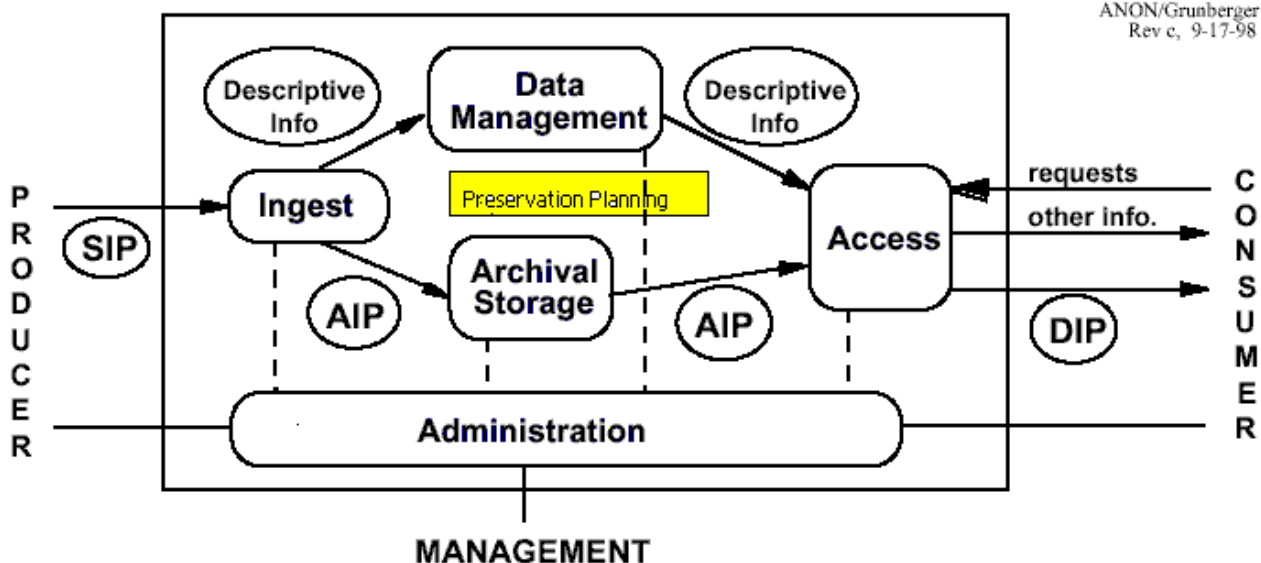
ANON/Grunberger
Rev c, 9-17-98

Descriptive Info

Data Management

Descriptive Info

PRODUCER

Ingest

Preservation Planning

requests

other info.

CONSUMER

SIP

Access

Archival Storage

AIP

AIP

DIP

Administration

MANAGEMENT